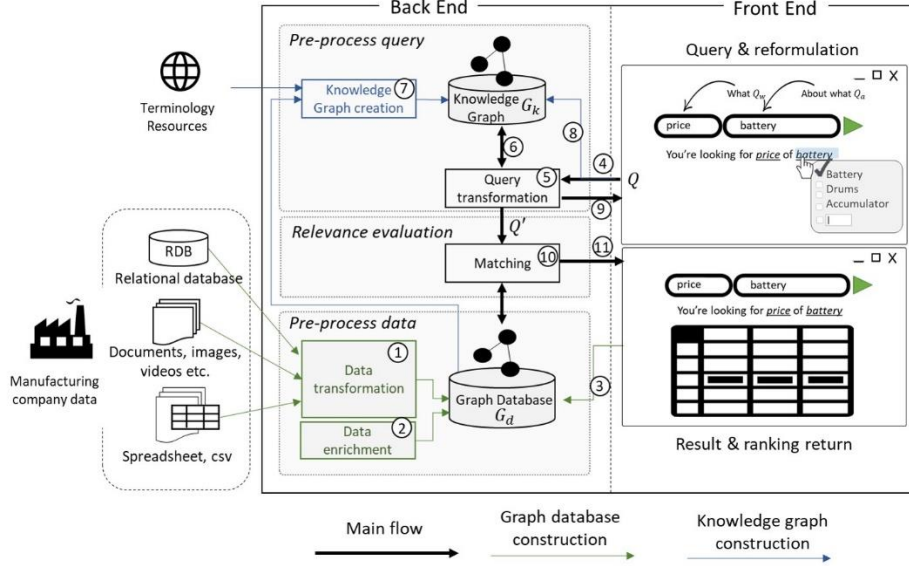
Back End

Front End

Pre-process query

Terminology Resources

Knowledge Graph creation 7

Knowledge Graph $G_k$

6

8

Query transformation 5

4

$Q$

9

Query & reformulation

What $Q_w$

About what $Q_a$

price

battery

You're looking for price of battery

Battery

Drums

Accumulator

Relevance evaluation

$Q'$

Matching 10

11

RDB

Relational database

Documents, images, videos etc.

Spreadsheet, csv

Manufacturing company data

Pre-process data

1 Data transformation

2 Data enrichment

Graph Database $G_d$

3

price

battery

You're looking for price of battery

Result & ranking return

Main flow

Graph database construction

Knowledge graph construction